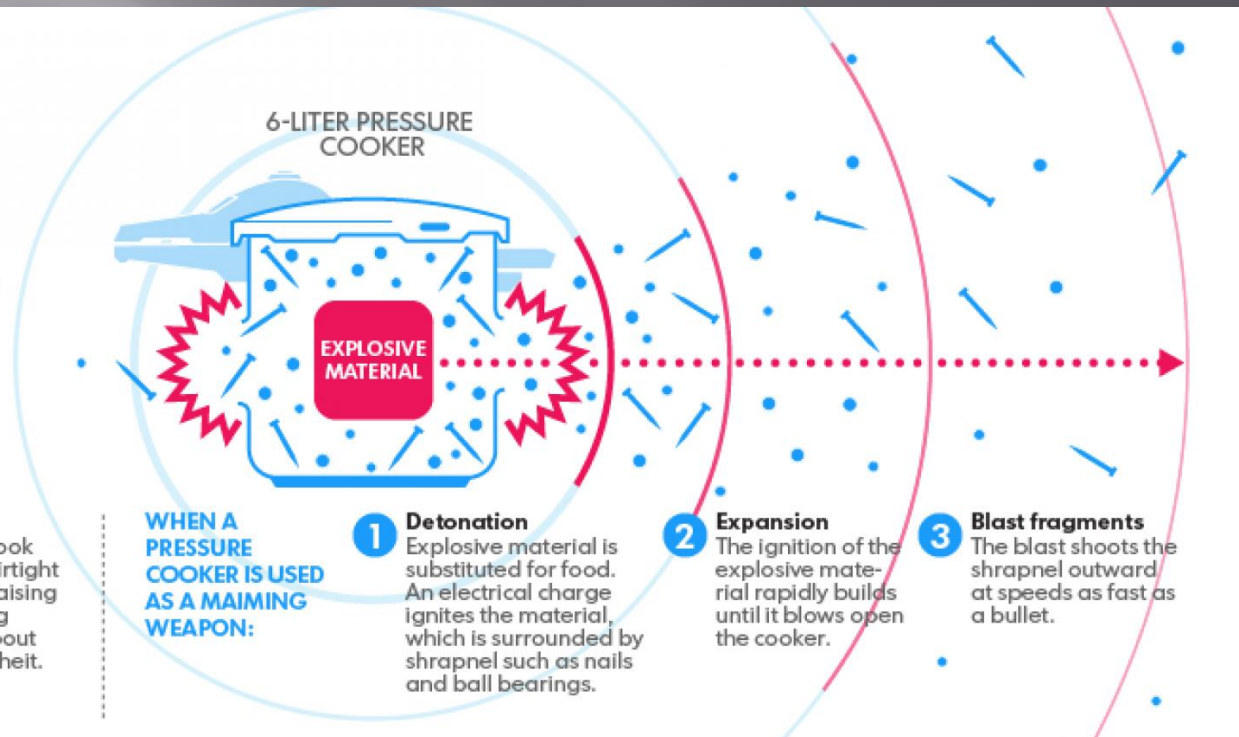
6-LITER PRESSURE COOKER

EXPLOSIVE MATERIAL

ook
irtight
aising
g
bout
heit.

WHEN A PRESSURE COOKER IS USED AS A MAIMING WEAPON:

1 Detonation
Explosive material is substituted for food. An electrical charge ignites the material, which is surrounded by shrapnel such as nails and ball bearings.

2 Expansion
The ignition of the explosive material rapidly builds until it blows open the cooker.

3 Blast fragments
The blast shoots the shrapnel outward at speeds as fast as a bullet.